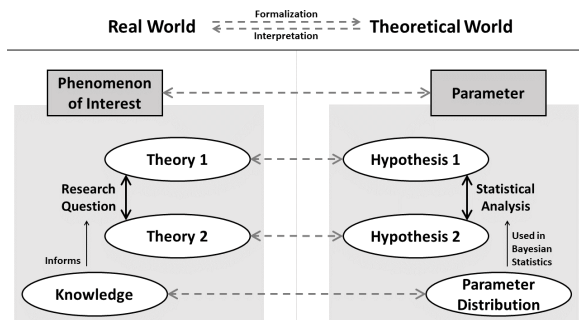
Real World

Formalization

Interpretation

Theoretical World

Phenomenon of Interest

Parameter

Theory 1

Hypothesis 1

Research Question

Statistical Analysis

Theory 2

Hypothesis 2

Informs

Used in Bayesian Statistics

Knowledge

Parameter Distribution